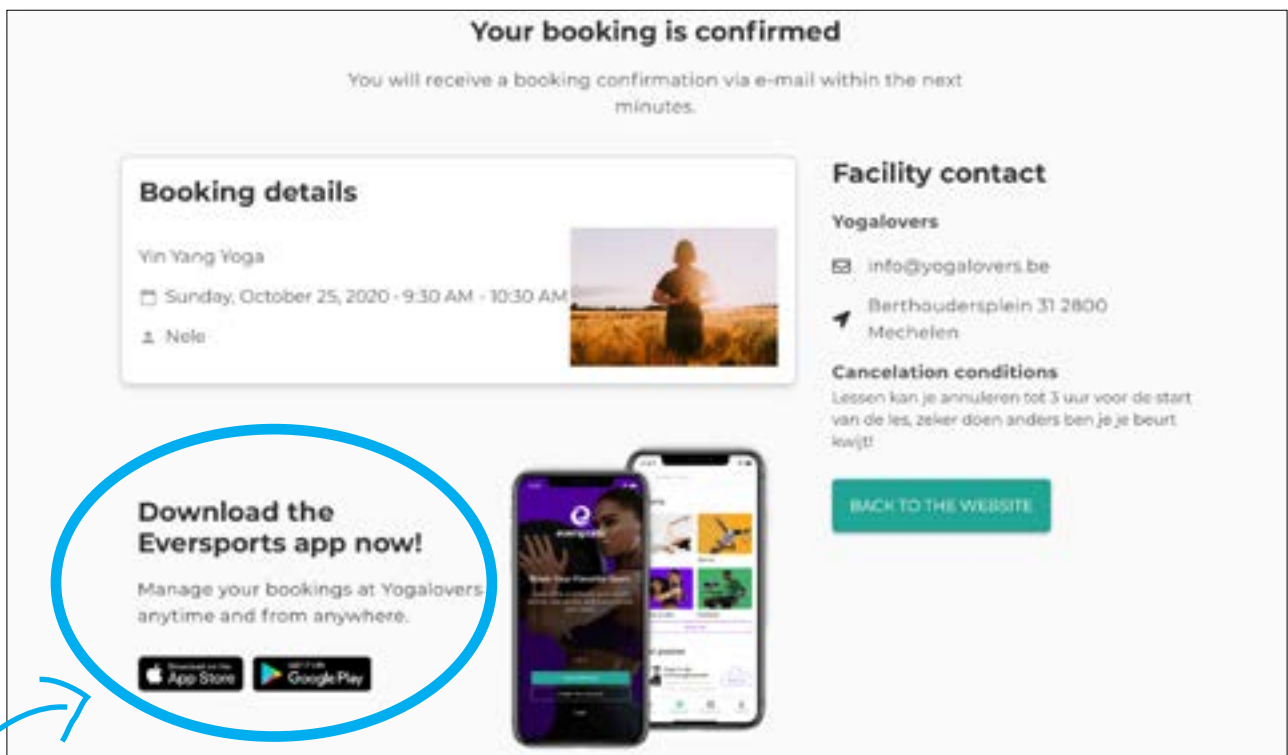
Your booking is confirmed

You will receive a booking confirmation via e-mail within the next minutes.

Booking details

Yin Yang Yoga

Sunday, October 25, 2020 - 9:30 AM - 10:30 AM

Nele

Facility contact

Yogalovers

info@yogalovers.be

Berthoudersplein 31 2800 Mechelen

Cancelation conditions

Lessen kan je annuleren tot 3 uur voor de start van de les, zeker doen anders ben je je beurt kwijt!

BACK TO THE WEBSITE

Download the Eversports app now!

Manage your bookings at Yogalovers anytime and from anywhere.

Download on the App Store

GET IT ON Google Play